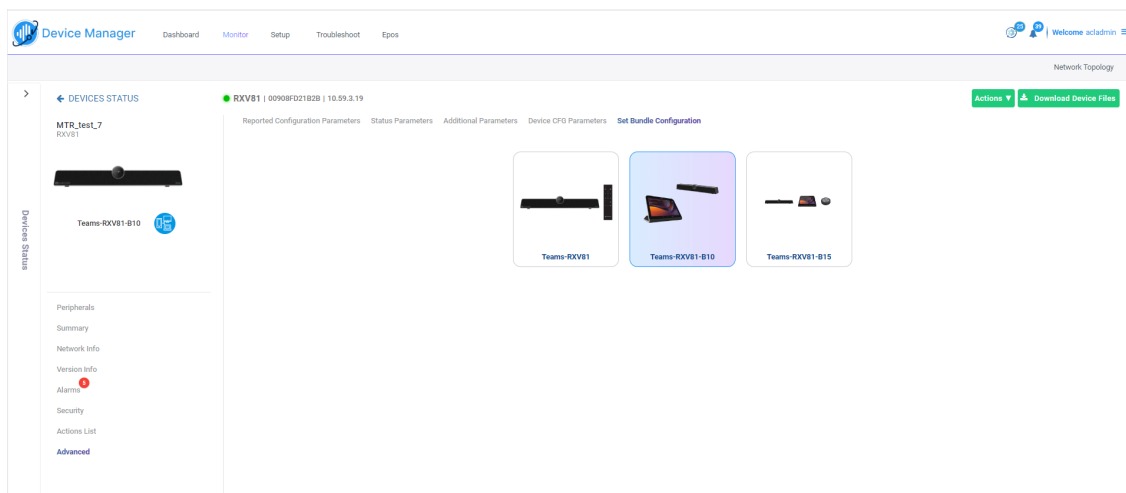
Device Manager Dashboard Monitor Setup Troubleshoot Epos

25 39 | Welcome acladmin

Network Topology

>

Devices Status

← DEVICES STATUS

MTR_test_7
RXV81

Teams-RXV81-B10

Peripherals
Summary
Network Info
Version Info
Alarms 6
Security
Actions List
Advanced

RXV81 | 00908FD21B2B | 10.59.3.19

Actions ▼ Download Device Files

Reported Configuration Parameters Status Parameters Additional Parameters Device CFG Parameters Set Bundle Configuration

Teams-RXV81
Teams-RXV81-B10
Teams-RXV81-B15